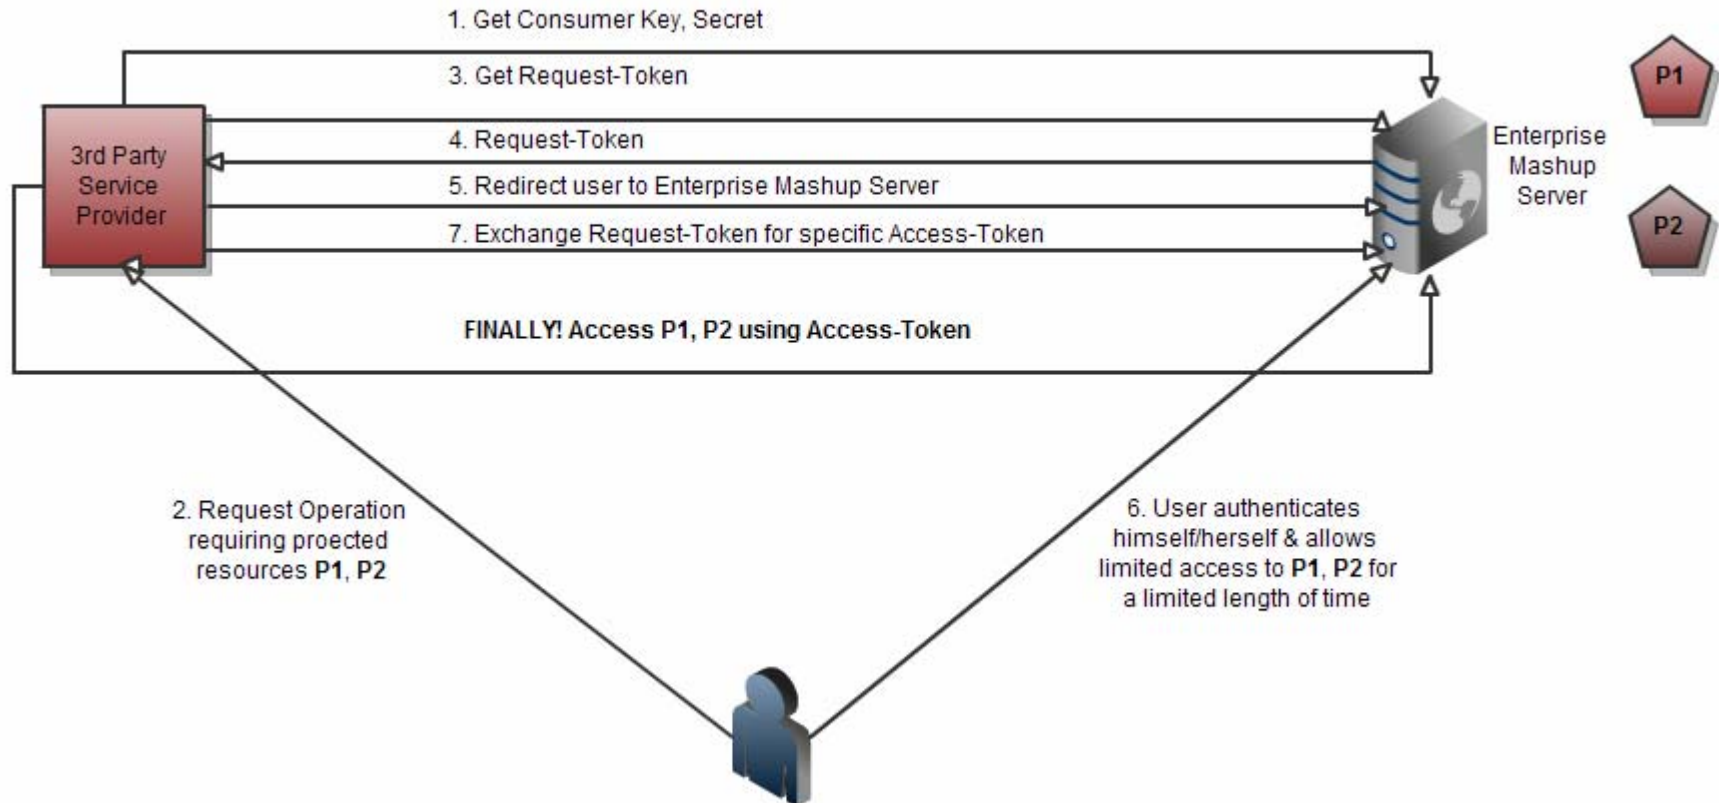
1. Get Consumer Key, Secret

3. Get Request-Token

P1

3rd Party Service Provider

4. Request-Token

Enterprise Mashup Server

5. Redirect user to Enterprise Mashup Server

P2

7. Exchange Request-Token for specific Access-Token

FINALLY! Access P1, P2 using Access-Token

2. Request Operation requiring proected resources **P1**, **P2**

6. User authenticates himself/herself & allows limited access to **P1**, **P2** for a limited length of time